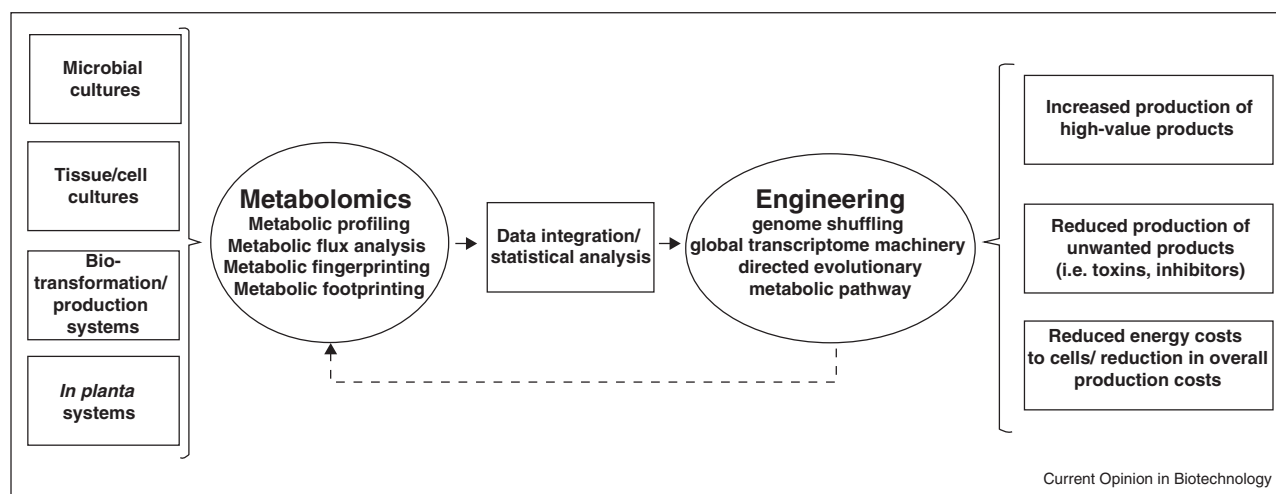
Microbial cultures

Tissue/cell cultures

Biotransformation/ production systems

*In planta* systems

Metabolomics
Metabolic profiling
Metabolic flux analysis
Metabolic fingerprinting
Metabolic footprinting

Data integration/ statistical analysis

Engineering
genome shuffling
global transcriptome machinery
directed evolutionary
metabolic pathway

Increased production of high-value products

Reduced production of unwanted products (i.e. toxins, inhibitors)

Reduced energy costs to cells/ reduction in overall production costs

Current Opinion in Biotechnology